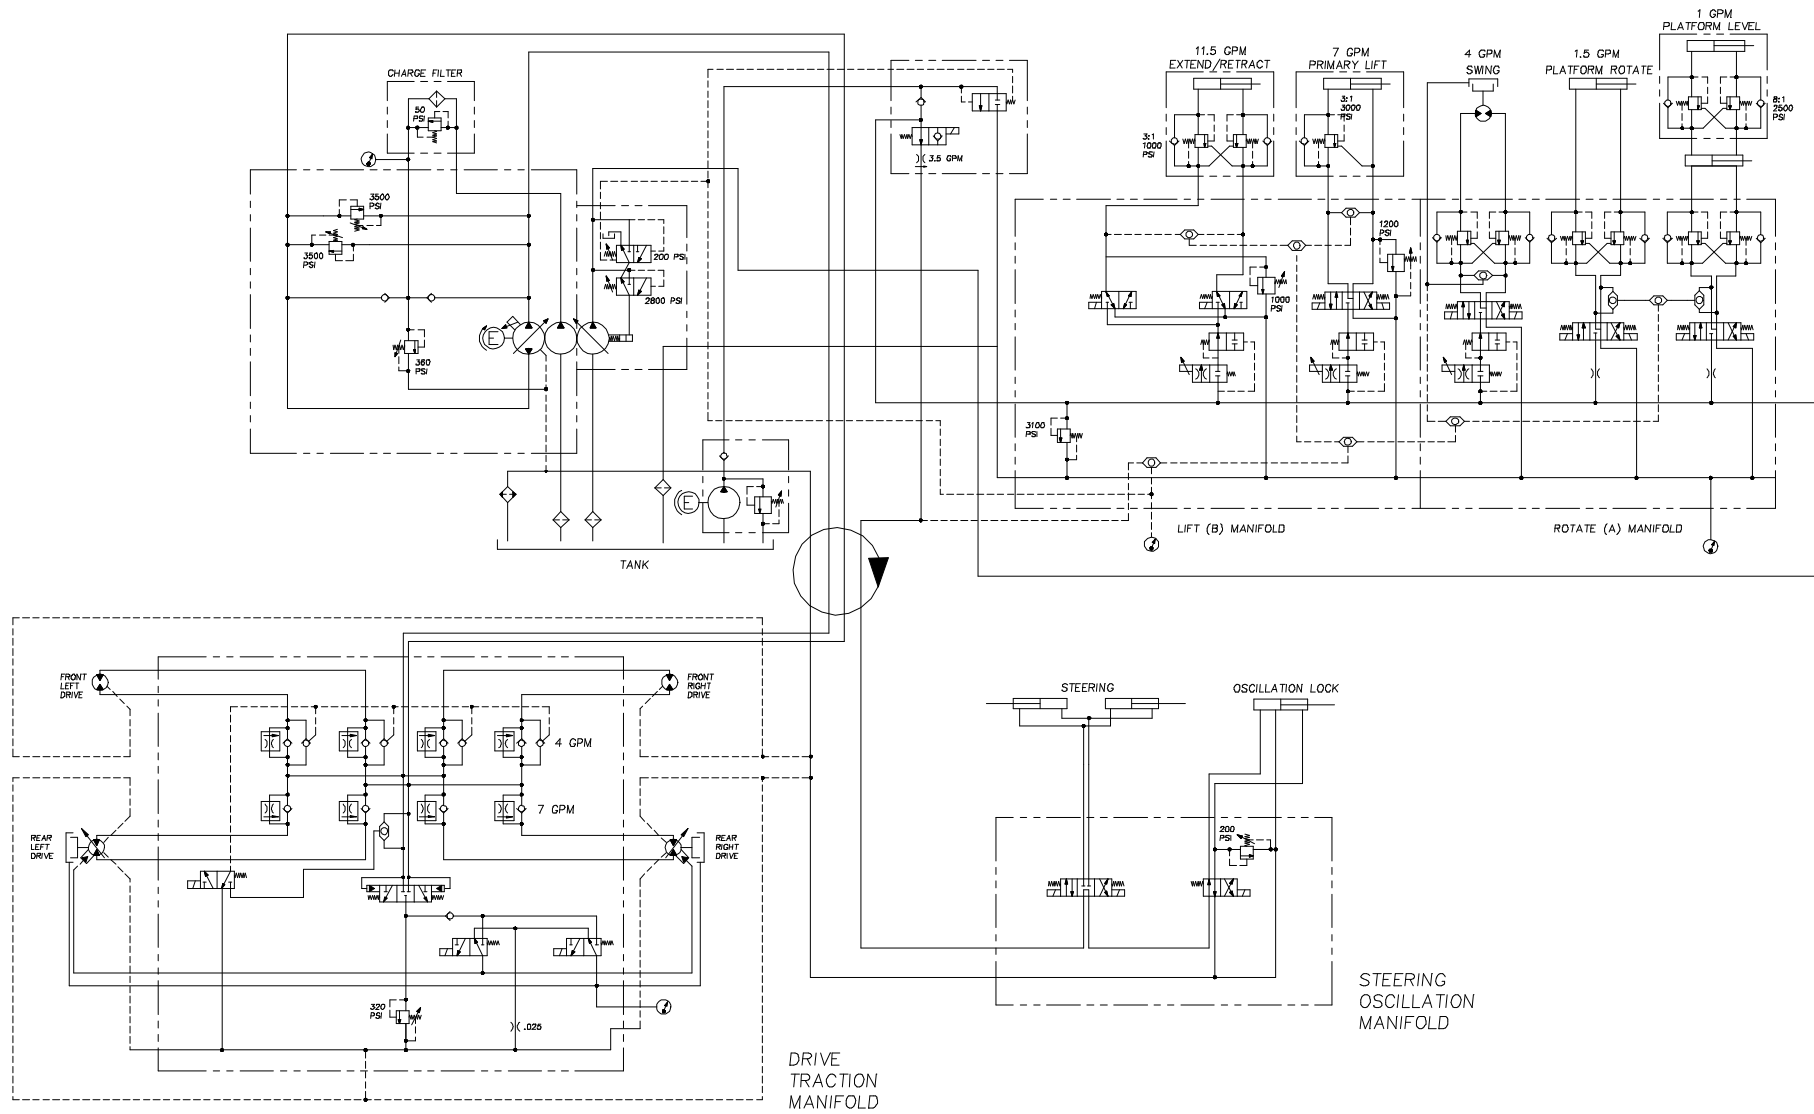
CHARGE FILTER

50 PSI

3500 PSI

3500 PSI

360 PSI

200 PSI

2800 PSI

3.5 GPM

TANK

11.5 GPM
EXTEND/RETRACT

3:1 1000 PSI

7 GPM
PRIMARY LIFT

3:1 3000 PSI

4 GPM
SWING

1.5 GPM
PLATFORM ROTATE

1 GPM
PLATFORM LEVEL

8:1 2500 PSI

1200 PSI

1000 PSI

3100 PSI

LIFT (B) MANIFOLD

ROTATE (A) MANIFOLD

FRONT LEFT DRIVE

FRONT RIGHT DRIVE

4 GPM

7 GPM

REAR LEFT DRIVE

REAR RIGHT DRIVE

320 PSI

.025

DRIVE
TRACTION
MANIFOLD

STEERING

OSCILLATION LOCK

200 PSI

STEERING
OSCILLATION
MANIFOLD